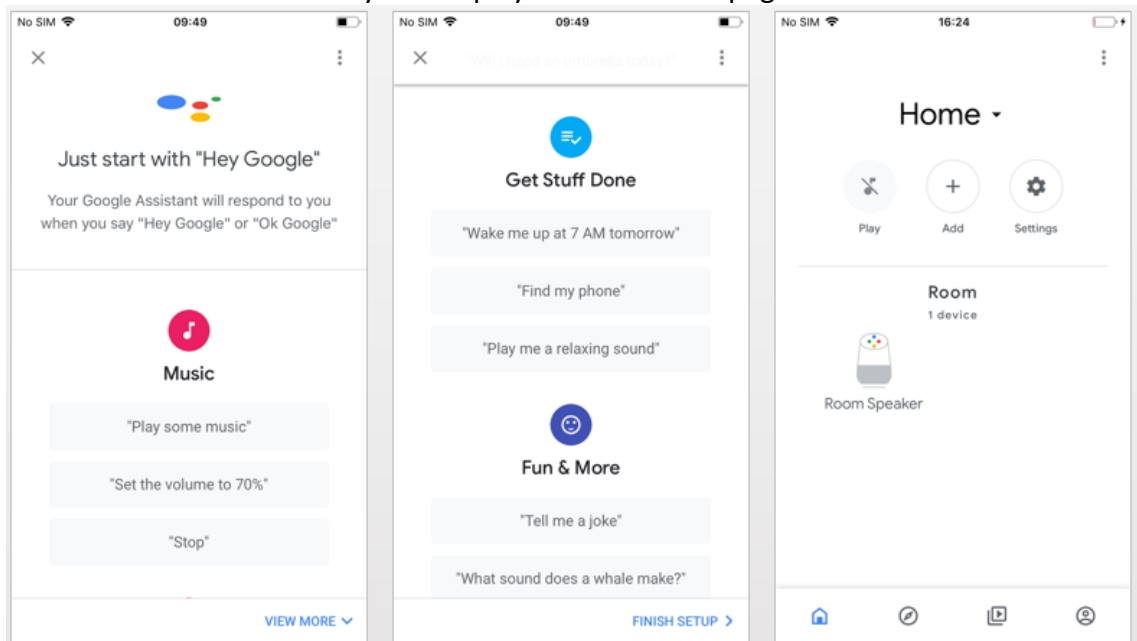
No SIM 09:49

Just start with "Hey Google"

Your Google Assistant will respond to you when you say "Hey Google" or "Ok Google"

Music

"Play some music"

"Set the volume to 70%"

"Stop"

VIEW MORE

No SIM 09:49

"Will I need an umbrella today?"

Get Stuff Done

"Wake me up at 7 AM tomorrow"

"Find my phone"

"Play me a relaxing sound"

Fun & More

"Tell me a joke"

"What sound does a whale make?"

FINISH SETUP

No SIM 16:24

Home

Play

Add

Settings

Room

1 device

Room Speaker